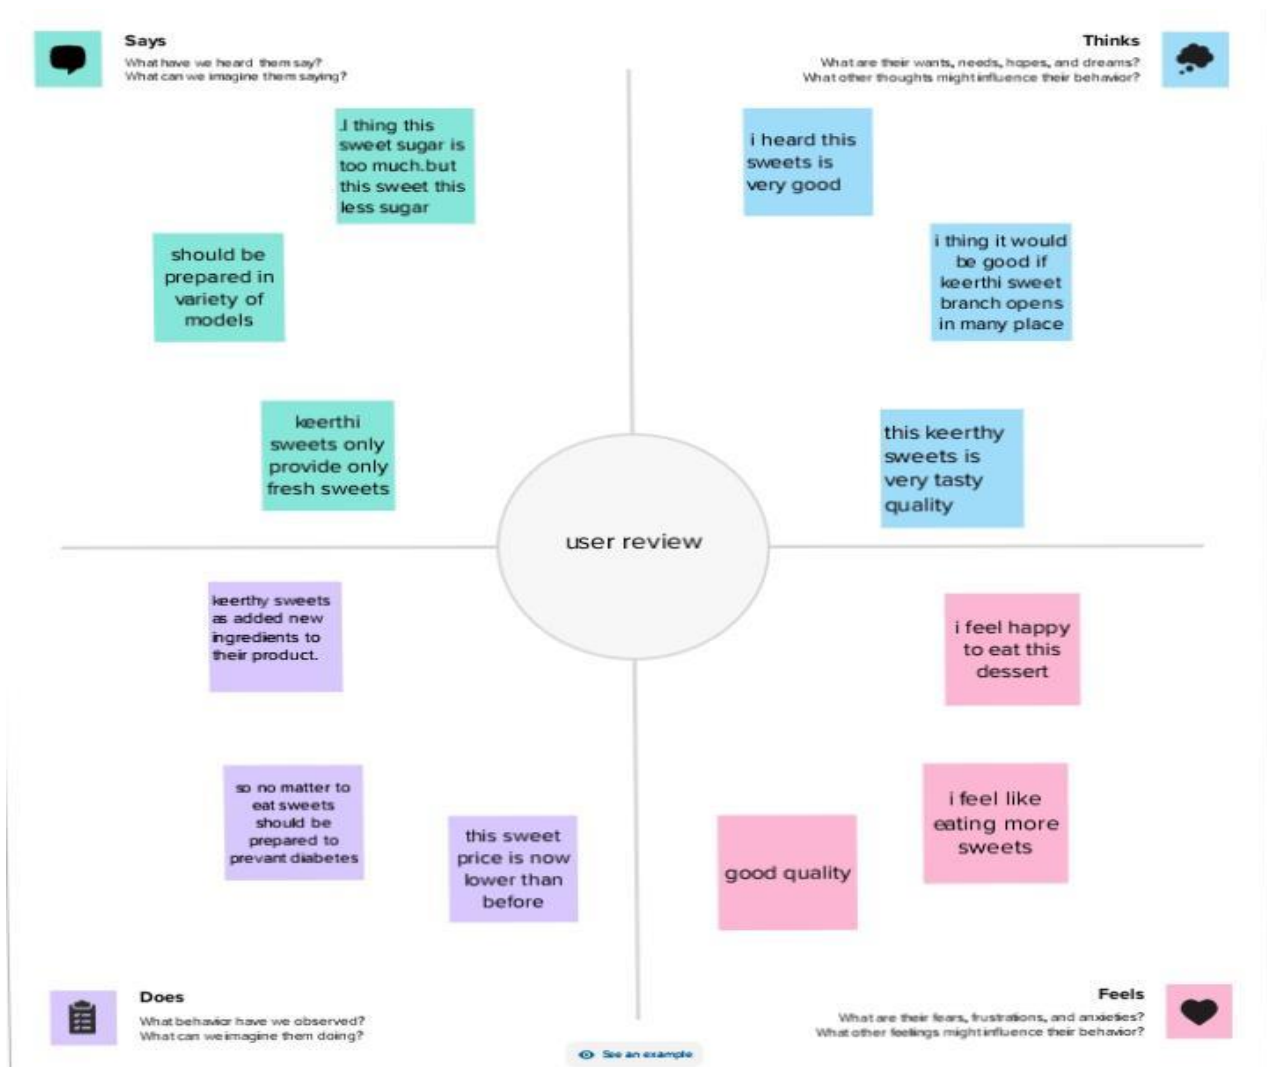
Says
What have we heard them say?
What can we imagine them saying?

Thinks
What are their wants, needs, hopes, and dreams?
What other thoughts might influence their behavior?

.I thing this sweet sugar is too much.but this sweet this less sugar

should be prepared in variety of models

keerthi sweets only provide only fresh sweets

i heard this sweets is very good

i thing it would be good if keerthi sweet branch opens in many place

this keerthy sweets is very tasty quality

user review

keerthy sweets as added new ingredients to their product.

so no matter to eat sweets should be prepared to prevant diabetes

this sweet price is now lower than before

i feel happy to eat this dessert

i feel like eating more sweets

good quality

Does
What behavior have we observed?
What can we imagine them doing?

See an example

Feels
What are their fears, frustrations, and anxieties?
What other feelings might influence their behavior?